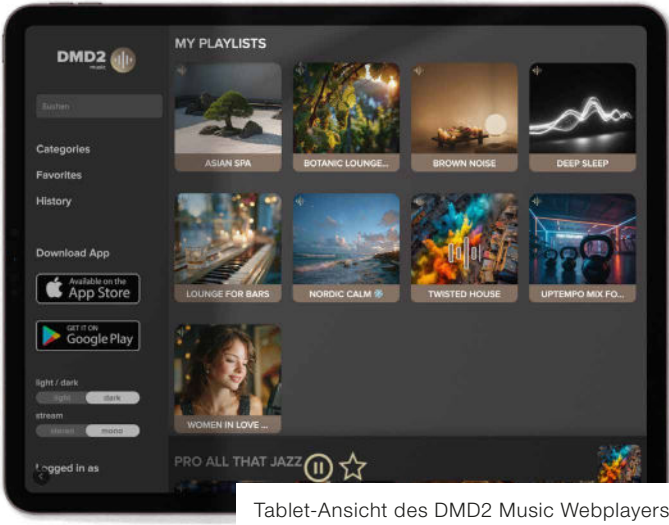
DMD2 music

Suchen

Categories
Favorites
History

Download App

Available on the App Store

GET IT ON Google Play

light / dark
light dark
stream
stereo mono

Logged in as

MY PLAYLISTS

ASIAN SPA
BOTANIC LOUNGE...
BROWN NOISE
DEEP SLEEP
LOUNGE FOR BARS
NORDIC CALM
TWISTED HOUSE
UPTEMPO MIX FO...
WOMEN IN LOVE ...

PRO ALL THAT JAZZ

Tablet-Ansicht des DMD2 Music Webplayers